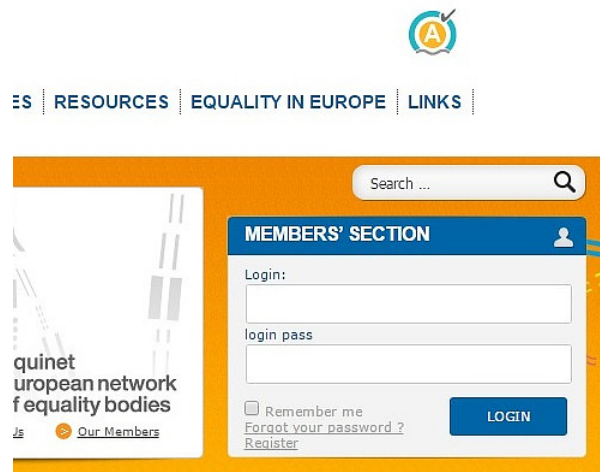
ES | RESOURCES | EQUALITY IN EUROPE | LINKS

Search ...

quinet
uropean network
f equality bodies

Js Our Members

MEMBERS' SECTION

Login:

login pass

Remember me

Forgot your password ?

Register

LOGIN